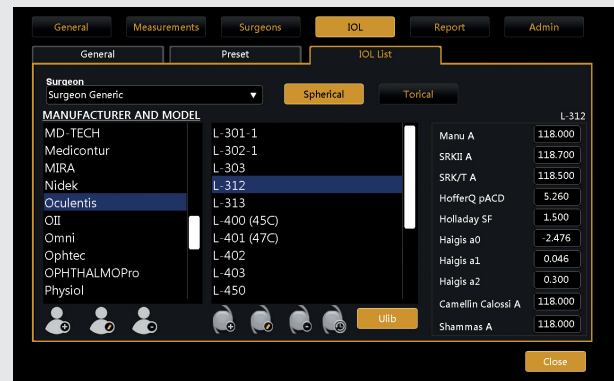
General Measurements Surgeons IOL Report Admin

General Preset IOL List

Surgeon
Surgeon Generic

Spherical Torical

MANUFACTURER AND MODEL

L-312

MD-TECH
Medicontur
MIRA
Nidek
Oculentis
OII
Omni
Ophtec
OPHTHALMOPro
Physiol

L-301-1
L-302-1
L-303
L-312
L-313
L-400 (45C)
L-401 (47C)
L-402
L-403
L-450

| | |
|---|---|
| Manu A | 118.000 |
| SRKII A | 118.700 |
| SRK/T A | 118.500 |
| HofferQ pACD | 5.260 |
| Holladay SF | 1.500 |
| Haigis a0 | -2.476 |
| Haigis a1 | 0.046 |
| Haigis a2 | 0.300 |
| Camellin Calossi A | 118.000 |
| Shammas A | 118.000 |

Ulib

Close